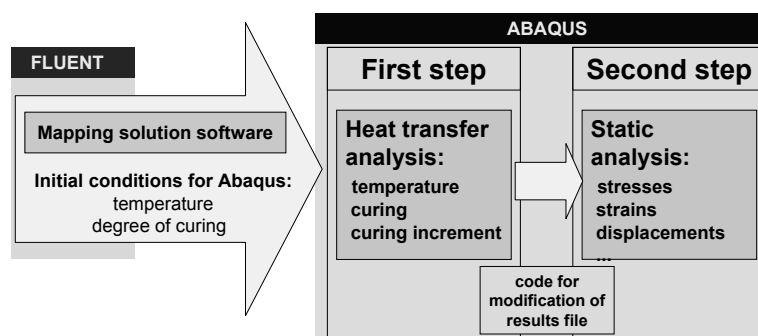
FLUENT

Mapping solution software

Initial conditions for Abaqus:
temperature
degree of curing

ABAQUS

First step

Heat transfer analysis:
temperature
curing
curing increment

Second step

Static analysis:
stresses
strains
displacements
...

code for modification of results file